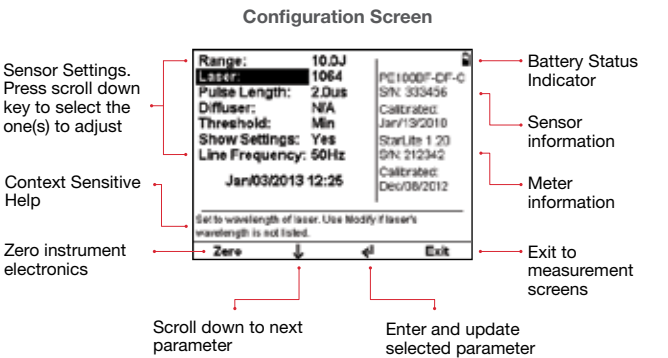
Configuration Screen

Sensor Settings. Press scroll down key to select the one(s) to adjust

Context Sensitive Help

Zero instrument electronics

| Range: | 10.0J |
|---|---|
| Laser: | 1064 |
| Pulse Length: | 2.0us |
| Diffuser: | N/A |
| Threshold: | Min |
| Show Settings: | Yes |
| Line Frequency: | 50Hz |

Jan/03/2013 12:25

PE100BF-DIF-C
S/N: 333456
Calibrated:
Jan/13/2010
StarLite 1.20
S/N: 212342
Calibrated:
Dec/08/2012

Set to wavelength of laser. Use Modify if laser's wavelength is not listed.

Zero ↓ ↵ Exit

Battery Status Indicator

Sensor information

Meter information

Exit to measurement screens

Scroll down to next parameter

Enter and update selected parameter